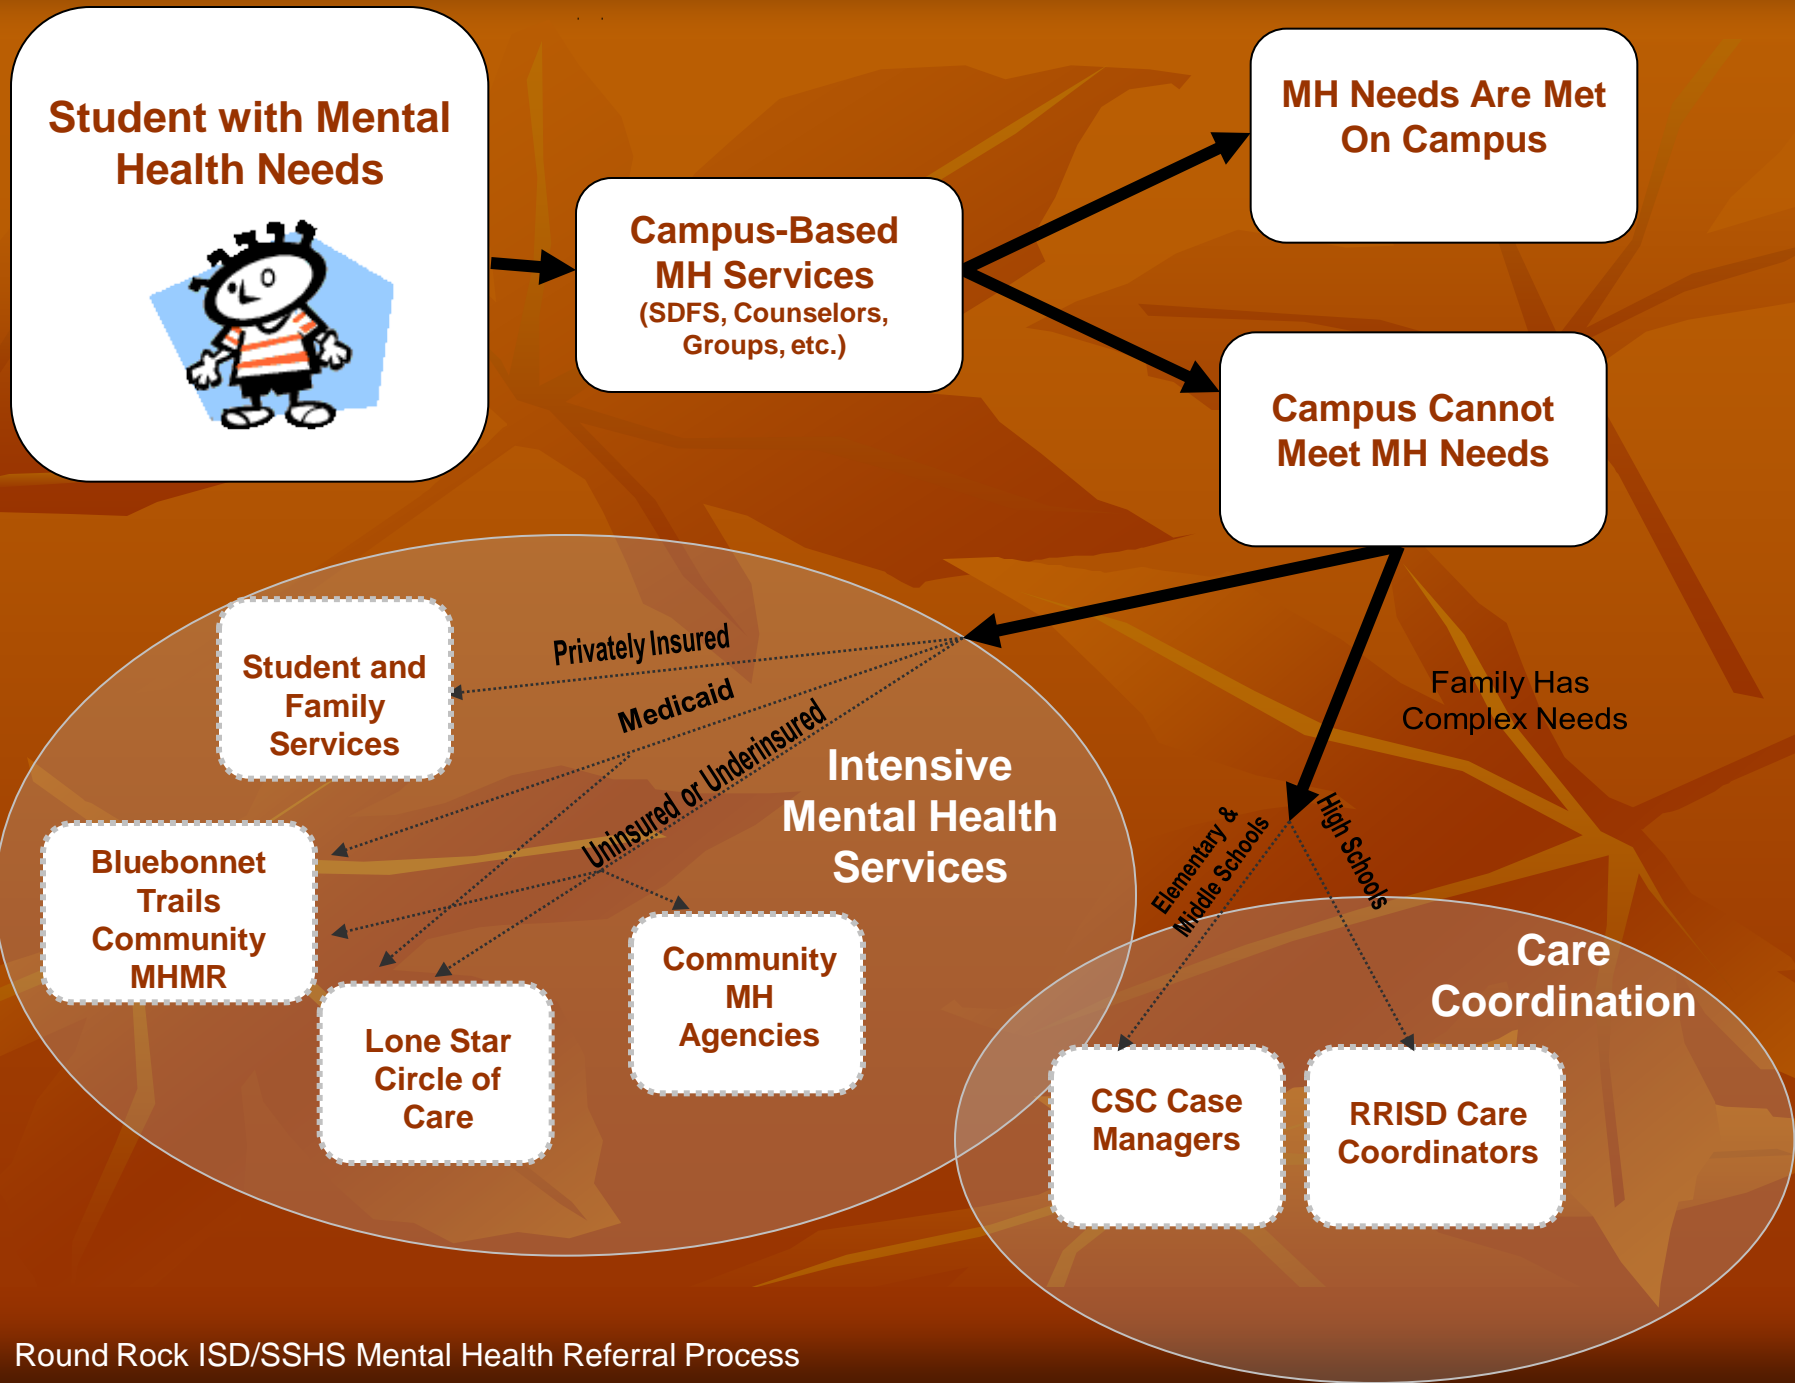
Student with Mental Health Needs

Campus-Based MH Services
(SDFS, Counselors, Groups, etc.)

MH Needs Are Met On Campus

Campus Cannot Meet MH Needs

Family Has Complex Needs

Privately Insured

Medicaid

Uninsured or Underinsured

Student and Family Services

Intensive Mental Health Services

Bluebonnet Trails Community MHMR

Lone Star Circle of Care

Community MH Agencies

Elementary & Middle Schools

High Schools

Care Coordination

CSC Case Managers

RRISD Care Coordinators

Round Rock ISD/SSHS Mental Health Referral Process